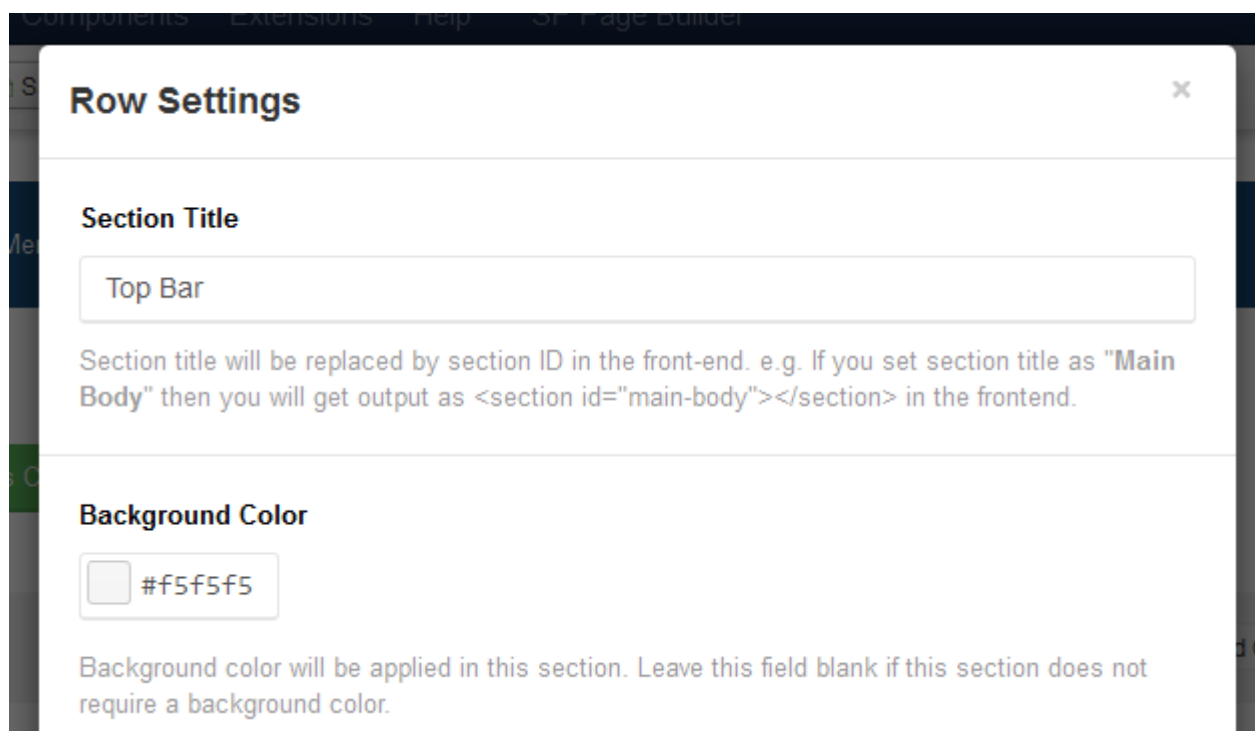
Components Extensions Help SP Page Builder

Row Settings

×

Section Title

Top Bar

Section title will be replaced by section ID in the front-end. e.g. If you set section title as "Main Body" then you will get output as <section id="main-body"></section> in the frontend.

Background Color

#f5f5f5

Background color will be applied in this section. Leave this field blank if this section does not require a background color.